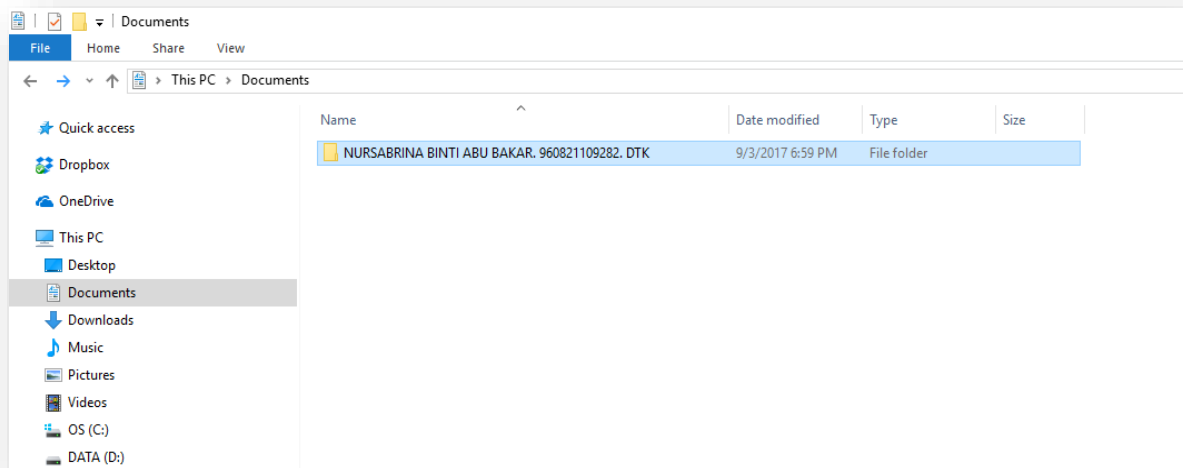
Documents

File Home Share View

This PC > Documents

Quick access
Dropbox
OneDrive
This PC
Desktop
Documents
Downloads
Music
Pictures
Videos
OS (C:)
DATA (D:)

| Name | Date modified | Type | Size |
|---|---|---|---|
| NURSABRINA BINTI ABU BAKAR. 960821109282. DTK | 9/3/2017 6:59 PM | File folder | |